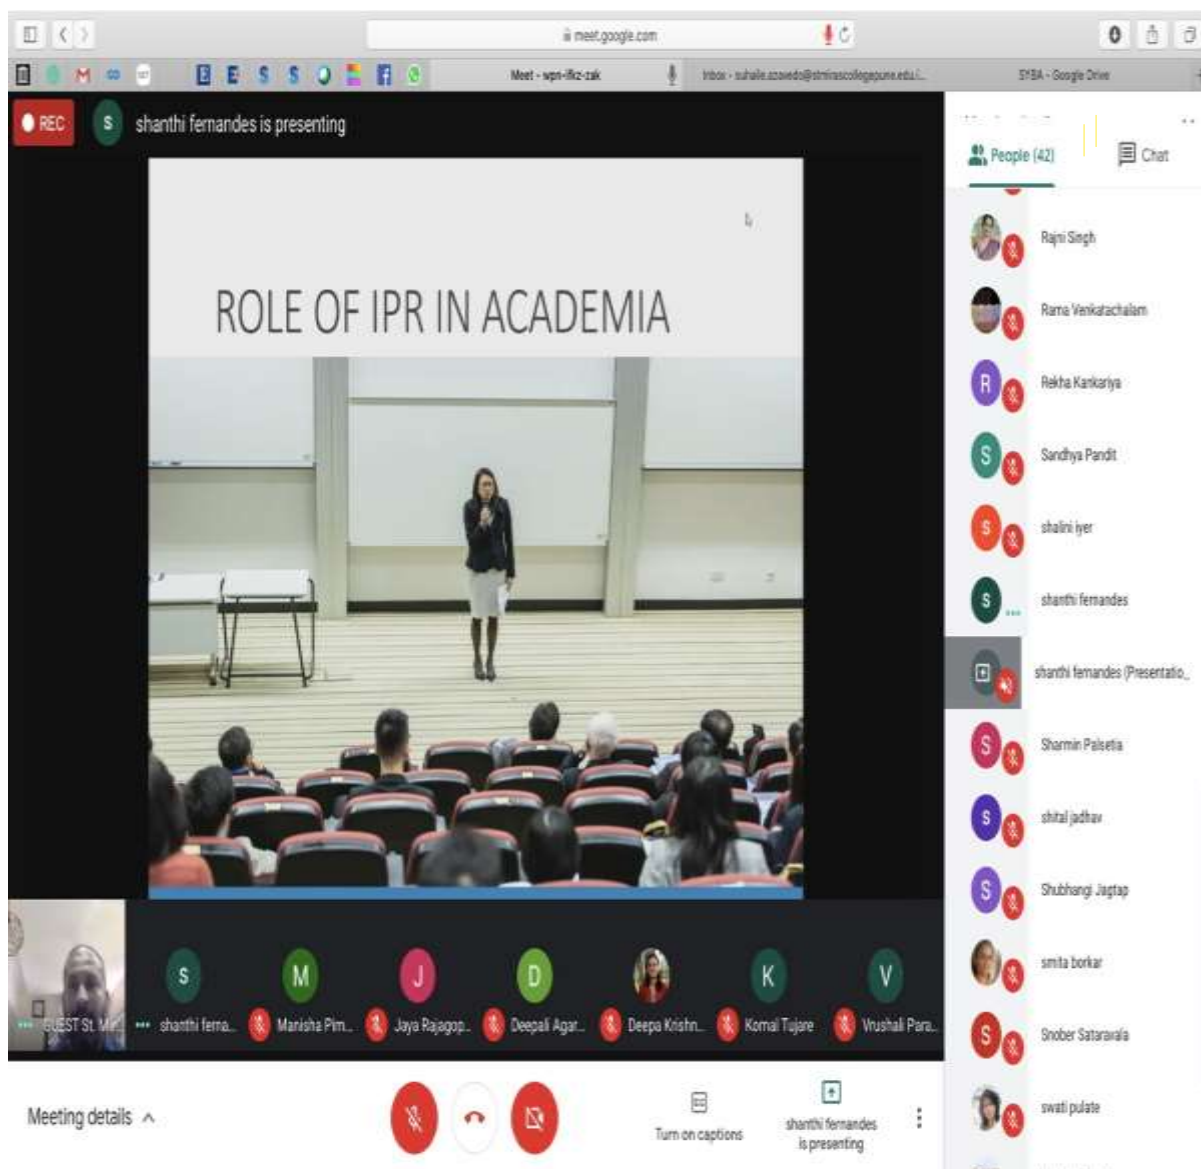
meet.google.com

Meet - wpn-ifkz-zak

Inbox - suhaile.azavedo@stmirascollegepune.edu.i...

SYBA - Google Drive

REC

S shanthi fernandes is presenting

ROLE OF IPR IN ACADEMIA

People (42)

Chat

Rajni Singh

Rama Venkatachalam

R Rekha Kankariya

S Sandhya Pandit

S shalini iyer

S shanthi fernandes

shanthi fernandes (Presentatio...

S Sharmin Palsetia

S shital jadhav

S Shubhangi Jagtap

smita borkar

S Snober Sataravala

swati pulate

GUEST St. Mi...

S shanthi ferna...

M Manisha Pim...

J Jaya Rajagop...

D Deepali Agar...

Deepa Krishn...

K Komal Tujare

V Vrushali Para...

Meeting details

Turn on captions

shanthi fernandes is presenting